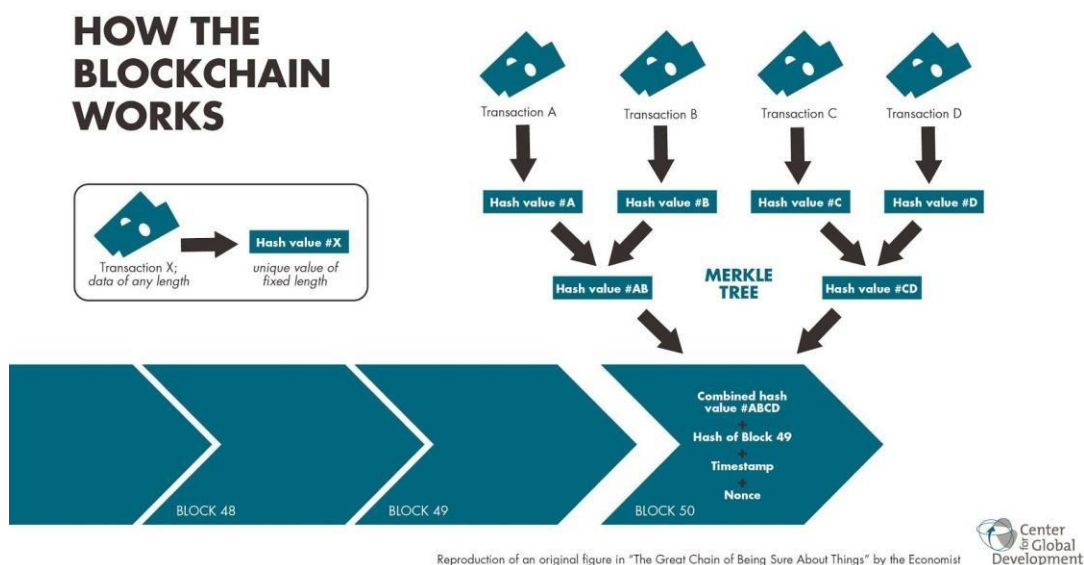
HOW THE BLOCKCHAIN WORKS

Transaction X; data of any length

Hash value #X

unique value of fixed length

Transaction A

Transaction B

Transaction C

Transaction D

Hash value #A

Hash value #B

Hash value #C

Hash value #D

Hash value #AB

MERKLE TREE

Hash value #CD

Combined hash value #ABCD
+
Hash of Block 49
+
Timestamp
+
Nonce

BLOCK 48

BLOCK 49

BLOCK 50

Center for Global Development

Reproduction of an original figure in "The Great Chain of Being Sure About Things" by the Economist